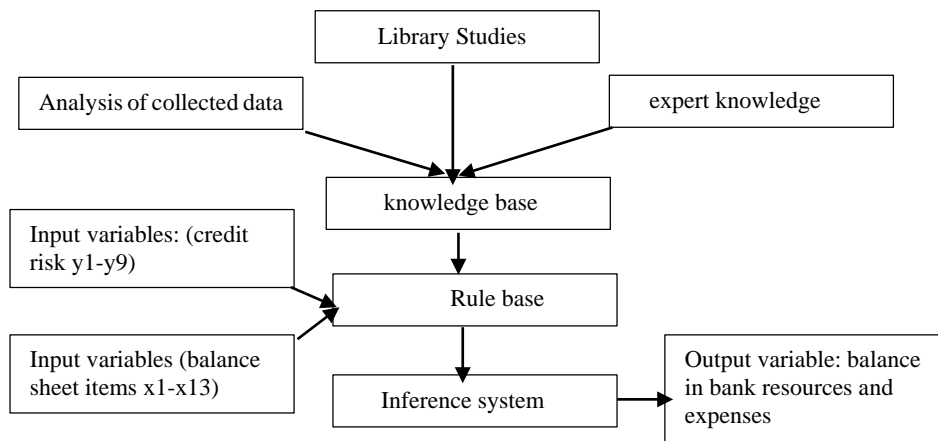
Library Studies

Analysis of collected data

expert knowledge

knowledge base

Input variables: (credit risk y1-y9)

Rule base

Input variables (balance sheet items x1-x13)

Inference system

Output variable: balance in bank resources and expenses